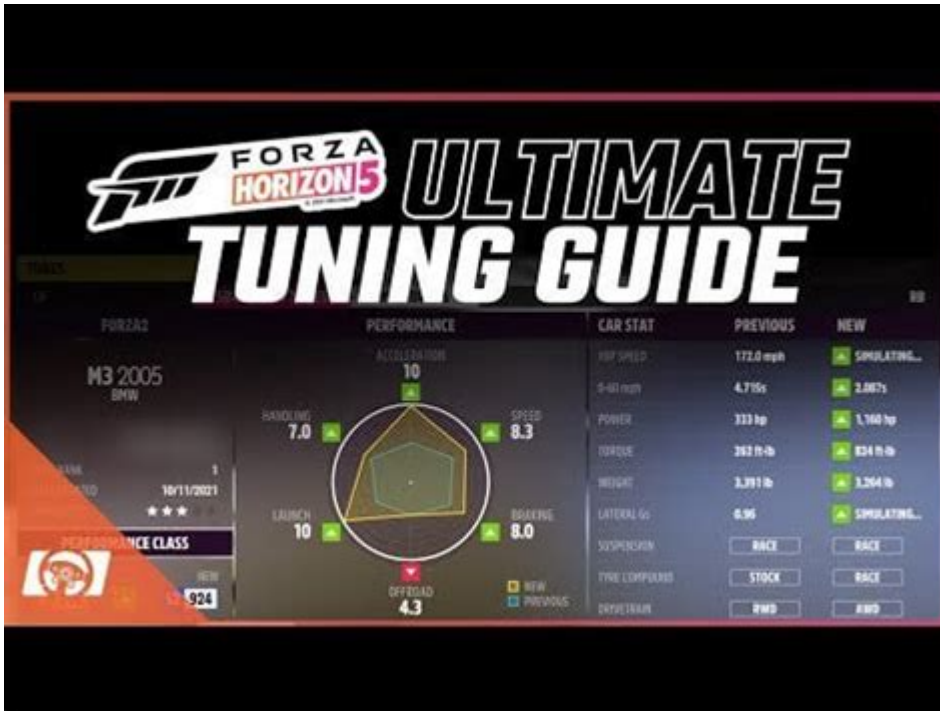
FORZA HORIZON 5 ULTIMATE TUNING GUIDE

TUNES

LB

RB

FORZA2

M3 2005
BMW

RANK 1
10/11/2021
★★★

PERFORMANCE CLASS

NEW
924

PERFORMANCE

ACCELERATION
10

HANDLING
7.0

SPEED
8.3

LAUNCH
10

BRAKING
8.0

OFFROAD
4.3

NEW
PREVIOUS

| CAR STAT | PREVIOUS | NEW |
|---|---|---|
| TOP SPEED | 172.0 mph | SIMULATING... |
| 0-60 mph | 4.715s | 2.087s |
| POWER | 333 hp | 1,160 hp |
| TORQUE | 262 ft-lb | 834 ft-lb |
| WEIGHT | 3,391 lb | 3,264 lb |
| LATERAL Gs | 0.95 | SIMULATING... |
| SUSPENSION | RACE | RACE |
| TYRE COMPOUND | STOCK | RACE |
| DRIVETRAIN | RWD | AWD |